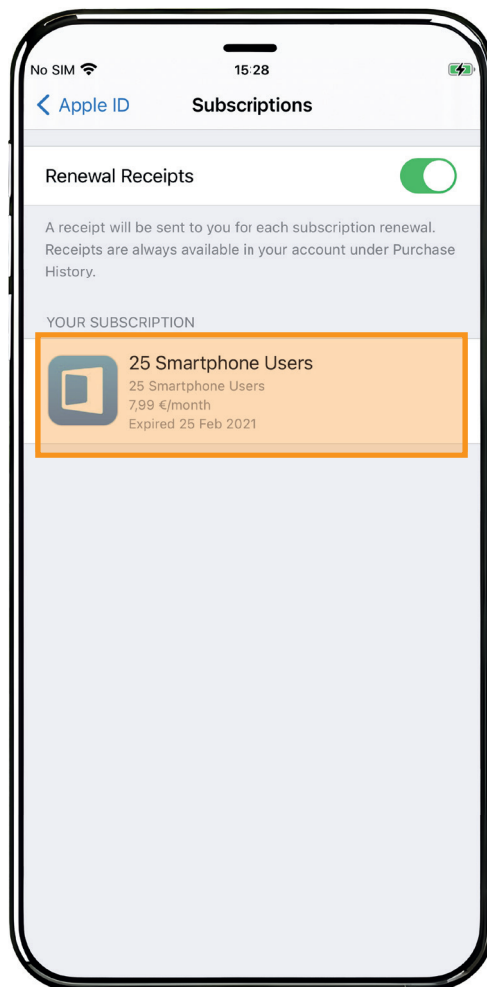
No SIM
15:28

Apple ID
Subscriptions

Renewal Receipts

A receipt will be sent to you for each subscription renewal. Receipts are always available in your account under Purchase History.

YOUR SUBSCRIPTION

25 Smartphone Users
25 Smartphone Users
7,99 €/month
Expired 25 Feb 2021